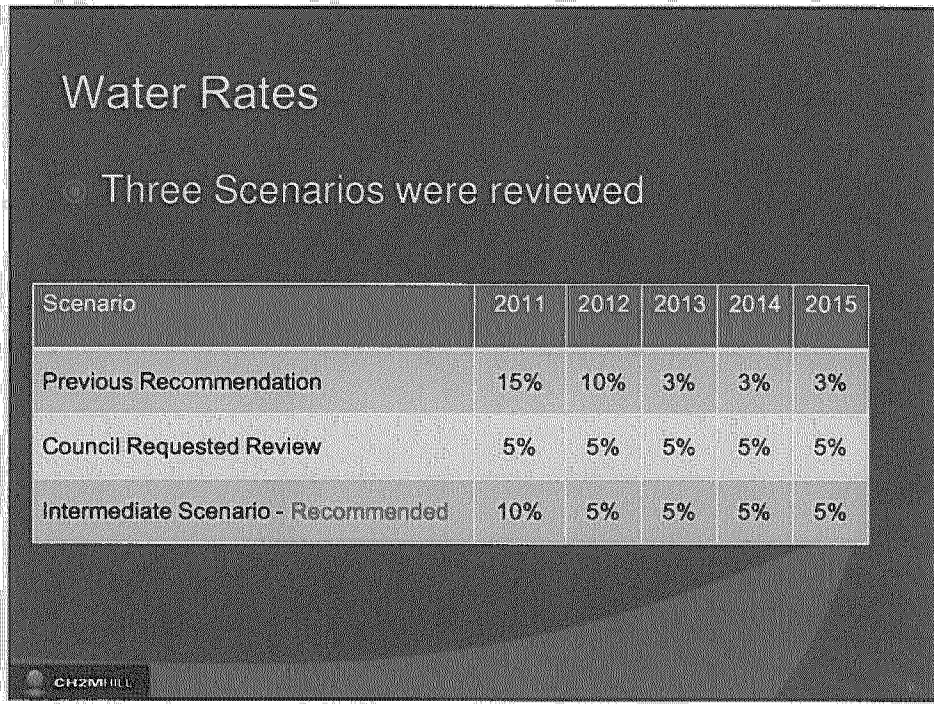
Water Rates

Three Scenarios were reviewed

| Scenario | 2011 | 2012 | 2013 | 2014 | 2015 |
|---|---|---|---|---|---|
| Previous Recommendation | 15% | 10% | 3% | 3% | 3% |
| Council Requested Review | 5% | 5% | 5% | 5% | 5% |
| Intermediate Scenario - Recommended | 10% | 5% | 5% | 5% | 5% |

CH2MHILL